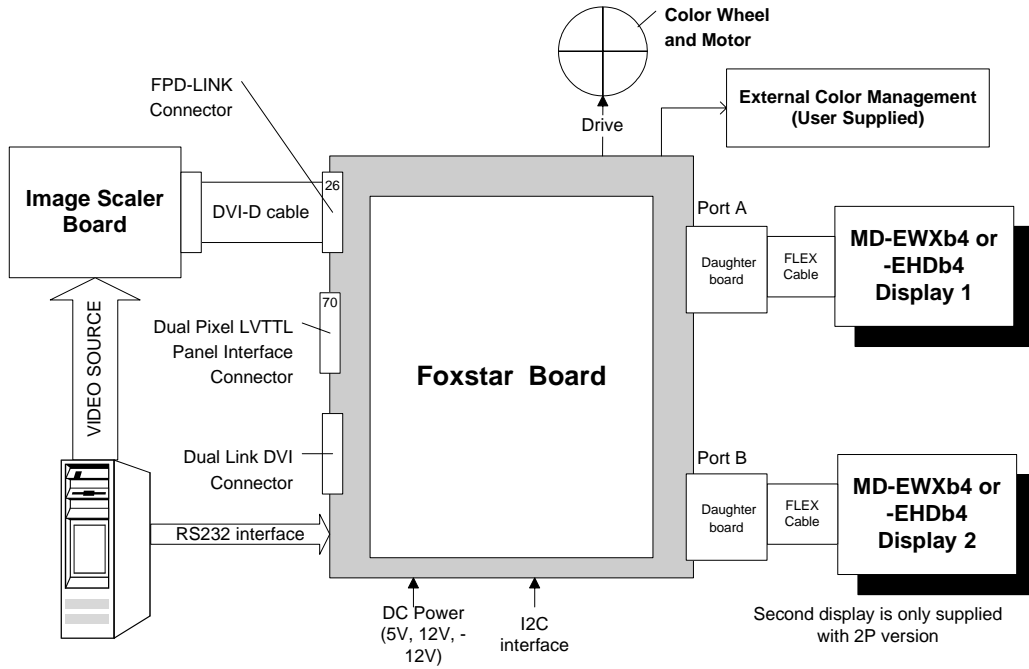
Color Wheel and Motor

FPD-LINK Connector

Drive

External Color Management (User Supplied)

Image Scaler Board

26

DVI-D cable

Port A

Daughter board

FLEX Cable

MD-EWXb4 or -EHDb4 Display 1

VIDEO SOURCE

70

Dual Pixel LVTTL Panel Interface Connector

Foxstar Board

Dual Link DVI Connector

Port B

Daughter board

FLEX Cable

MD-EWXb4 or -EHDb4 Display 2

RS232 interface

DC Power (5V, 12V, -12V)

I2C interface

Second display is only supplied with 2P version